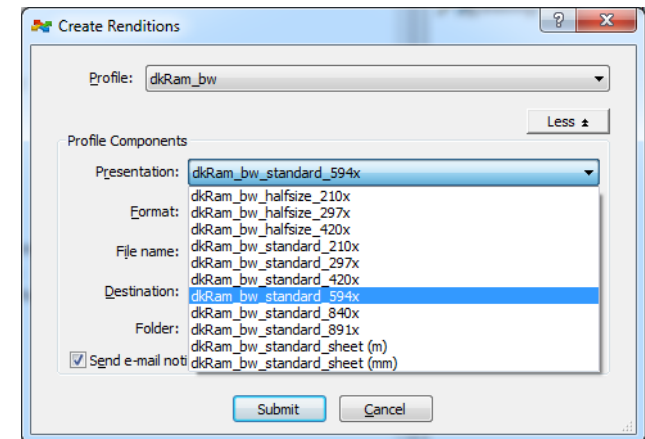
Create Renditions

?

X

Profile: dkRam_bw

Less ▲

Profile Components

Presentation: dkRam_bw_standard_594x

Format:

File name:

Destination:

Folder:

Send e-mail noti

dkRam_bw_halfsize_210x
dkRam_bw_halfsize_297x
dkRam_bw_halfsize_420x
dkRam_bw_standard_210x
dkRam_bw_standard_297x
dkRam_bw_standard_420x
dkRam_bw_standard_594x
dkRam_bw_standard_840x
dkRam_bw_standard_891x
dkRam_bw_standard_sheet (m)
dkRam_bw_standard_sheet (mm)

Submit

Cancel